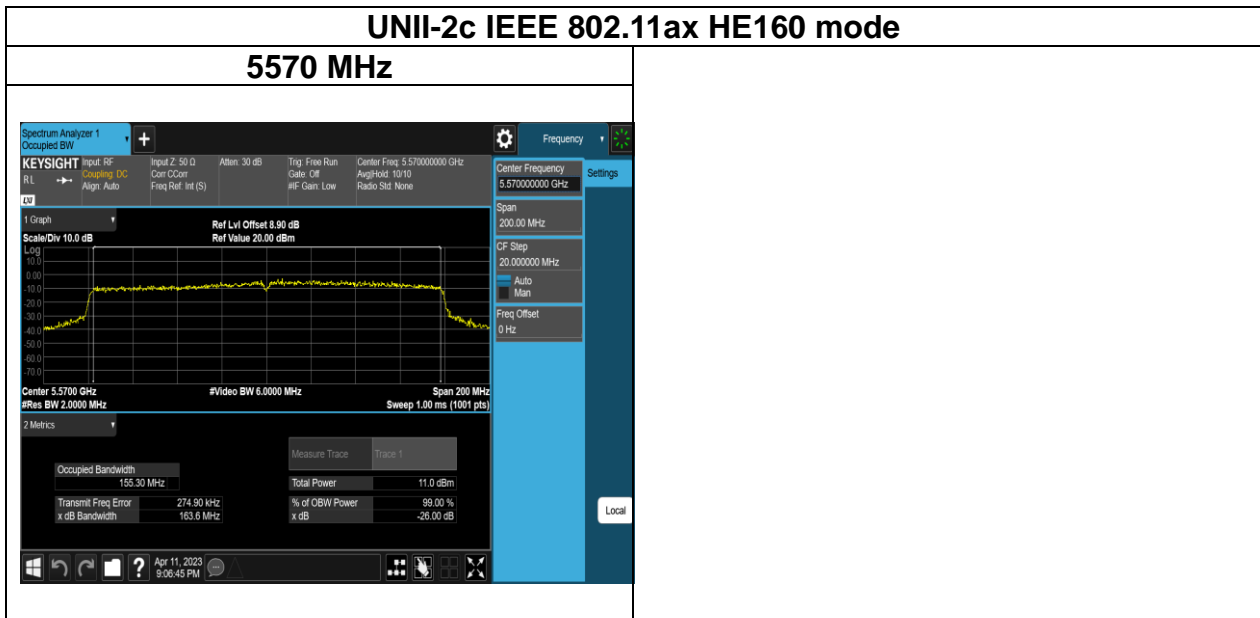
UNII-2c IEEE 802.11ax HE160 mode

5570 MHz

Spectrum Analyzer 1
Occupied BW

Frequency

KEYSIGHT Input: RF
Coupling: DC
Align: Auto
RL
LXI

Input Z: 50 Ω
Corr CCorr
Freq Ref: Int (S)

Atten: 30 dB

Trig: Free Run
Gate: Off
#IF Gain: Low

Center Freq: 5.570000000 GHz
Avg|Hold: 10/10
Radio Std: None

Center Frequency
5.570000000 GHz

Settings

Span
200.00 MHz

CF Step
20.000000 MHz
Auto
Man

Freq Offset
0 Hz

1 Graph

Ref Lvl Offset 8.90 dB
Ref Value 20.00 dBm

Scale/Div 10.0 dB
Log
10.0
0.00
-10.0
-20.0
-30.0
-40.0
-50.0
-60.0
-70.0

Center 5.5700 GHz
#Res BW 2.0000 MHz

#Video BW 6.0000 MHz

Span 200 MHz
Sweep 1.00 ms (1001 pts)

2 Metrics

Measure Trace
Trace 1

| Occupied Bandwidth | |
|---|---|
| 155.30 MHz | |
| Transmit Freq Error | 274.90 kHz |
| x dB Bandwidth | 163.6 MHz |

| Total Power | 11.0 dBm |
|---|---|
| % of OBW Power | 99.00 % |
| x dB | -26.00 dB |

Local

Apr 11, 2023
9:06:45 PM